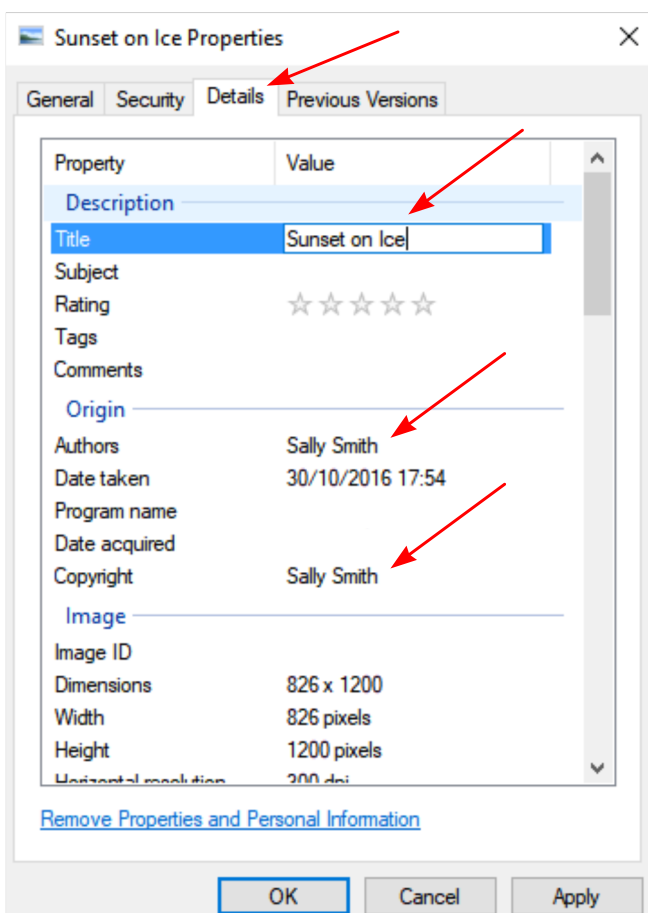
Sunset on Ice Properties

General Security Details Previous Versions

| Property | Value |
|---|---|
| Description | |
| Title | Sunset on Ice |
| Subject | |
| Rating | ☆☆☆☆☆ |
| Tags | |
| Comments | |
| Origin | |
| Authors | Sally Smith |
| Date taken | 30/10/2016 17:54 |
| Program name | |
| Date acquired | |
| Copyright | Sally Smith |
| Image | |
| Image ID | |
| Dimensions | 826 x 1200 |
| Width | 826 pixels |
| Height | 1200 pixels |
| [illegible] | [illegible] |

Remove Properties and Personal Information

OK Cancel Apply